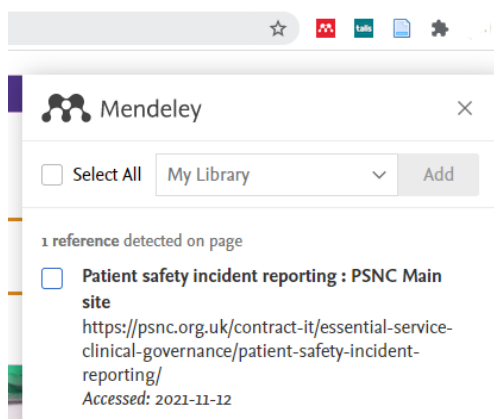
talis

Mendeley

Select All My Library Add

1 reference detected on page

Patient safety incident reporting : PSNC Main site
https://psnc.org.uk/contract-it/essential-service-clinical-governance/patient-safety-incident-reporting/
Accessed: 2021-11-12